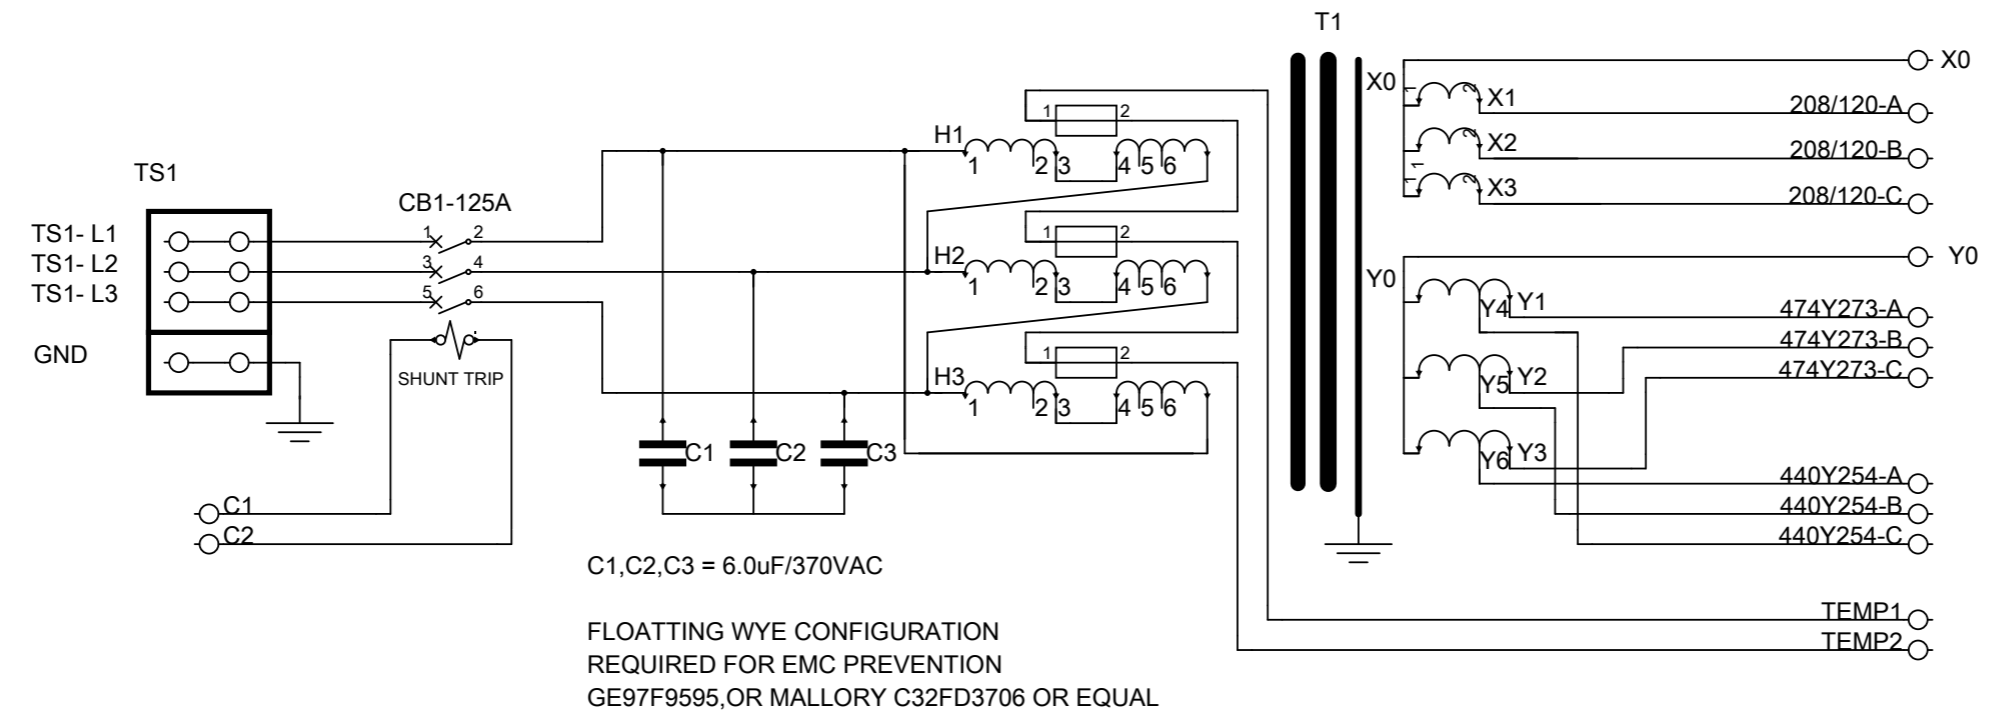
T1

TS1

CB1-125A

TS1- L1
TS1- L2
TS1- L3

GND

1 2
3 4
5 6

SHUNT TRIP

C1
C2

H1
1 2 3 4 5 6
1 2

H2
1 2 3 4 5 6
1 2

H3
1 2 3 4 5 6
1 2

C1 C2 C3

C1,C2,C3 = 6.0uF/370VAC

FLOATTING WYE CONFIGURATION
REQUIRED FOR EMC PREVENTION
GE97F9595,OR MALLORY C32FD3706 OR EQUAL

X0
X1
X2
X3
X0
208/120-A
208/120-B
208/120-C

Y0
Y0
Y4 Y1
Y5 Y2
Y6 Y3
474Y273-A
474Y273-B
474Y273-C
440Y254-A
440Y254-B
440Y254-C

TEMP1
TEMP2